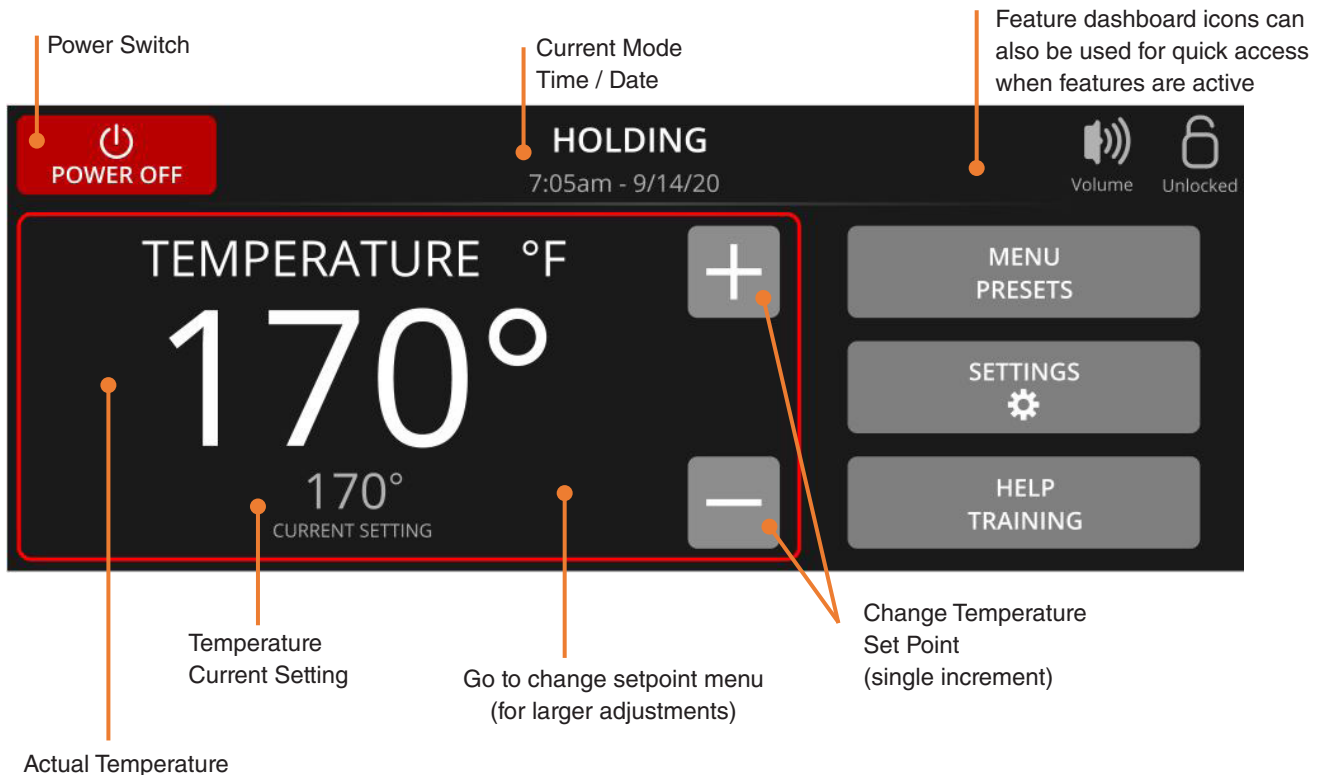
Power Switch

Current Mode
Time / Date

Feature dashboard icons can also be used for quick access when features are active

POWER OFF

HOLDING
7:05am - 9/14/20

Volume

Unlocked

TEMPERATURE °F
170°
170°
CURRENT SETTING

+

—

MENU
PRESETS

SETTINGS

HELP
TRAINING

Change Temperature
Set Point
(single increment)

Temperature
Current Setting

Go to change setpoint menu
(for larger adjustments)

Actual Temperature